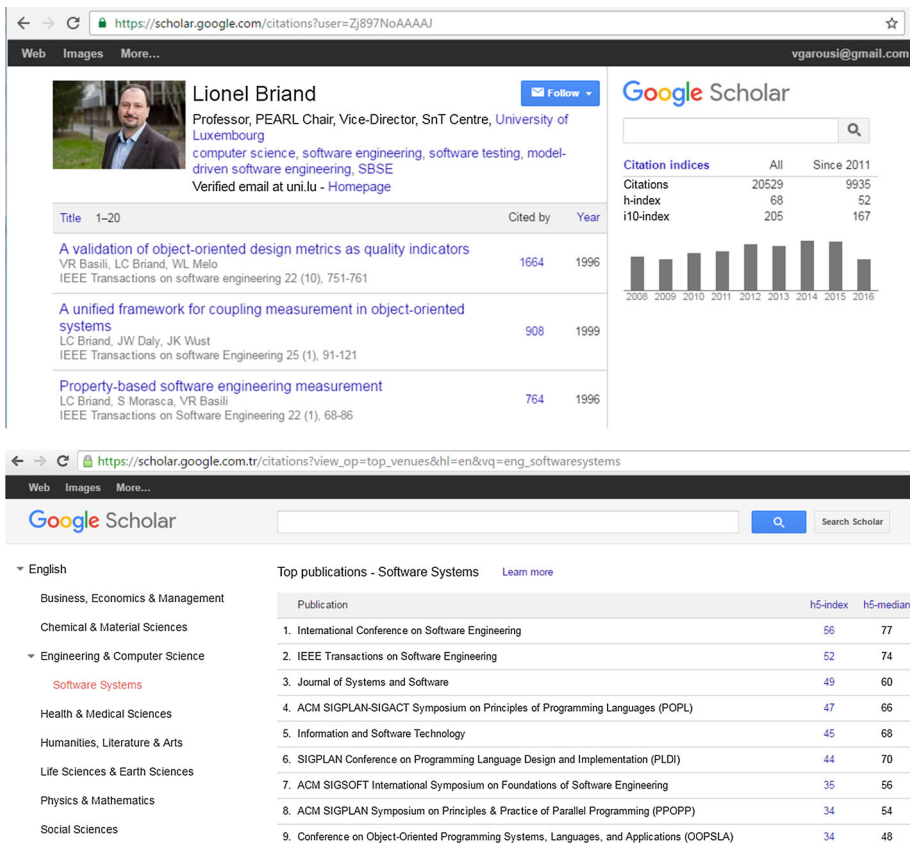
https://scholar.google.com/citations?user=Zj897NoAAAAJ

Web Images More... vgarousi@gmail.com

Lionel Briand

Follow

Professor, PEARL Chair, Vice-Director, SnT Centre, University of Luxembourg
computer science, software engineering, software testing, model-driven software engineering, SBSE
Verified email at uni.lu - Homepage

Google Scholar

| Citation indices | All | Since 2011 |
|---|---|---|
| Citations | 20529 | 9935 |
| h-index | 68 | 52 |
| i10-index | 205 | 167 |

2008 2009 2010 2011 2012 2013 2014 2015 2016

| Title 1–20 | Cited by | Year |
|---|---|---|
| A validation of object-oriented design metrics as quality indicators<br>VR Basili, LC Briand, WL Melo<br>IEEE Transactions on software engineering 22 (10), 751-761 | 1664 | 1996 |
| A unified framework for coupling measurement in object-oriented systems<br>LC Briand, JW Daly, JK Wust<br>IEEE Transactions on software Engineering 25 (1), 91-121 | 908 | 1999 |
| Property-based software engineering measurement<br>LC Briand, S Morasca, VR Basili<br>IEEE Transactions on Software Engineering 22 (1), 68-86 | 764 | 1996 |

https://scholar.google.com.tr/citations?view_op=top_venues&hl=en&vq=eng_softwaresystems

Web Images More...

Google Scholar

Search Scholar

English
Business, Economics & Management
Chemical & Material Sciences
Engineering & Computer Science
Software Systems
Health & Medical Sciences
Humanities, Literature & Arts
Life Sciences & Earth Sciences
Physics & Mathematics
Social Sciences

Top publications - Software Systems Learn more

| Publication | h5-index | h5-median |
|---|---|---|
| 1. International Conference on Software Engineering | 56 | 77 |
| 2. IEEE Transactions on Software Engineering | 52 | 74 |
| 3. Journal of Systems and Software | 49 | 60 |
| 4. ACM SIGPLAN-SIGACT Symposium on Principles of Programming Languages (POPL) | 47 | 66 |
| 5. Information and Software Technology | 45 | 68 |
| 6. SIGPLAN Conference on Programming Language Design and Implementation (PLDI) | 44 | 70 |
| 7. ACM SIGSOFT International Symposium on Foundations of Software Engineering | 35 | 56 |
| 8. ACM SIGPLAN Symposium on Principles & Practice of Parallel Programming (PPOPP) | 34 | 54 |
| 9. Conference on Object-Oriented Programming Systems, Languages, and Applications (OOPSLA) | 34 | 48 |